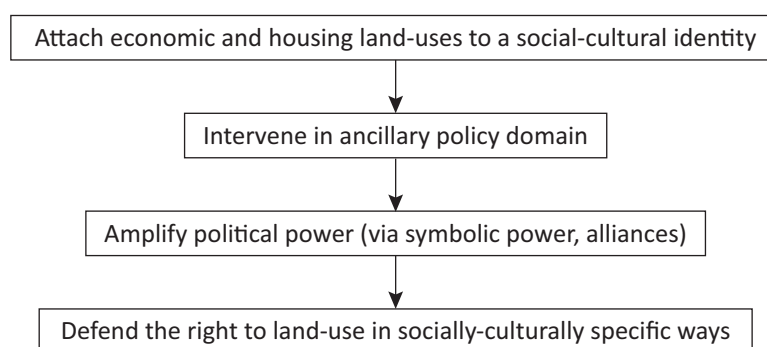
Attach economic and housing land-uses to a social-cultural identity

Intervene in ancillary policy domain

Amplify political power (via symbolic power, alliances)

Defend the right to land-use in socially-culturally specific ways